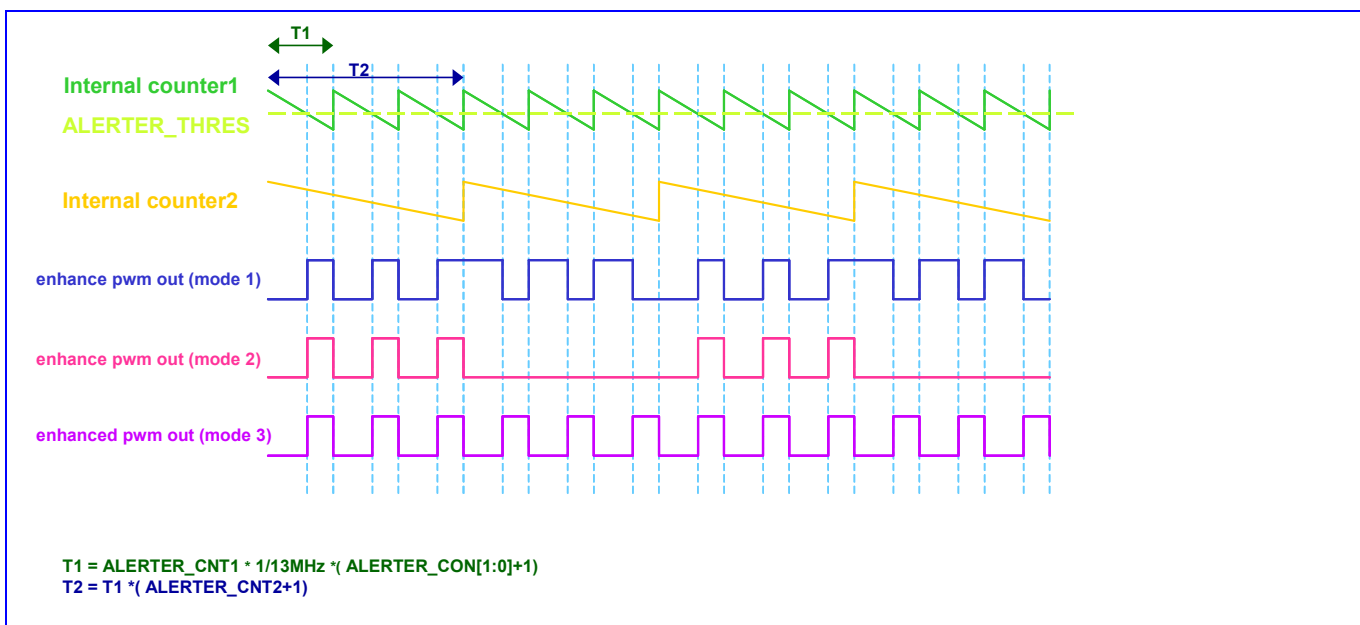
T1

T2

Internal counter1

ALERTER_THRES

Internal counter2

enhance pwm out (mode 1)

enhance pwm out (mode 2)

enhanced pwm out (mode 3)

T1 = ALERTER_CNT1 * 1/13MHz *( ALERTER_CON[1:0]+1)
T2 = T1 *( ALERTER_CNT2+1)